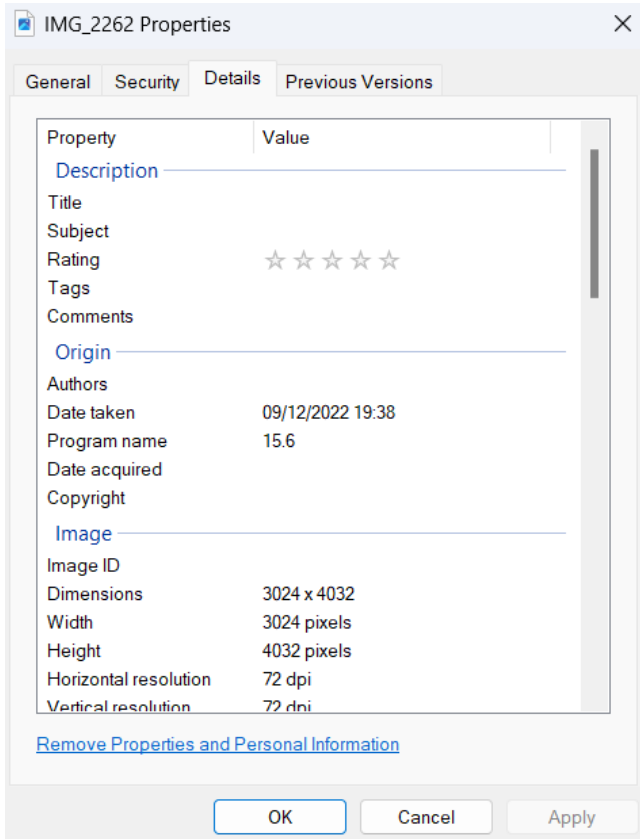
IMG_2262 Properties

General | Security | Details | Previous Versions

| Property | Value |
|---|---|
| **Description** | |
| Title | |
| Subject | |
| Rating | ☆☆☆☆☆ |
| Tags | |
| Comments | |
| **Origin** | |
| Authors | |
| Date taken | 09/12/2022 19:38 |
| Program name | 15.6 |
| Date acquired | |
| Copyright | |
| **Image** | |
| Image ID | |
| Dimensions | 3024 x 4032 |
| Width | 3024 pixels |
| Height | 4032 pixels |
| Horizontal resolution | 72 dpi |
| Vertical resolution | 72 dpi |

Remove Properties and Personal Information

OK | Cancel | Apply